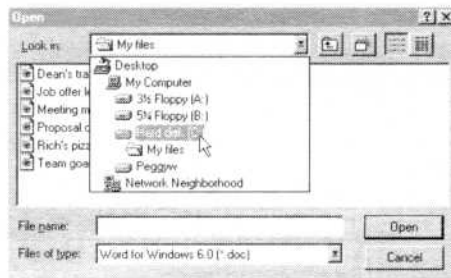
Open

?|X

Look in: My files

Desktop
My Computer
3½ Floppy (A:)
5¼ Floppy (B:)
Hard disk (C:)
My files
Peggyw
Network Neighborhood

Dean's tra
Job offer l
Meeting m
Proposal
Rich's pizz
Team goa

File name:

Open

Files of type: Word for Windows 6.0 (*.doc)

Cancel